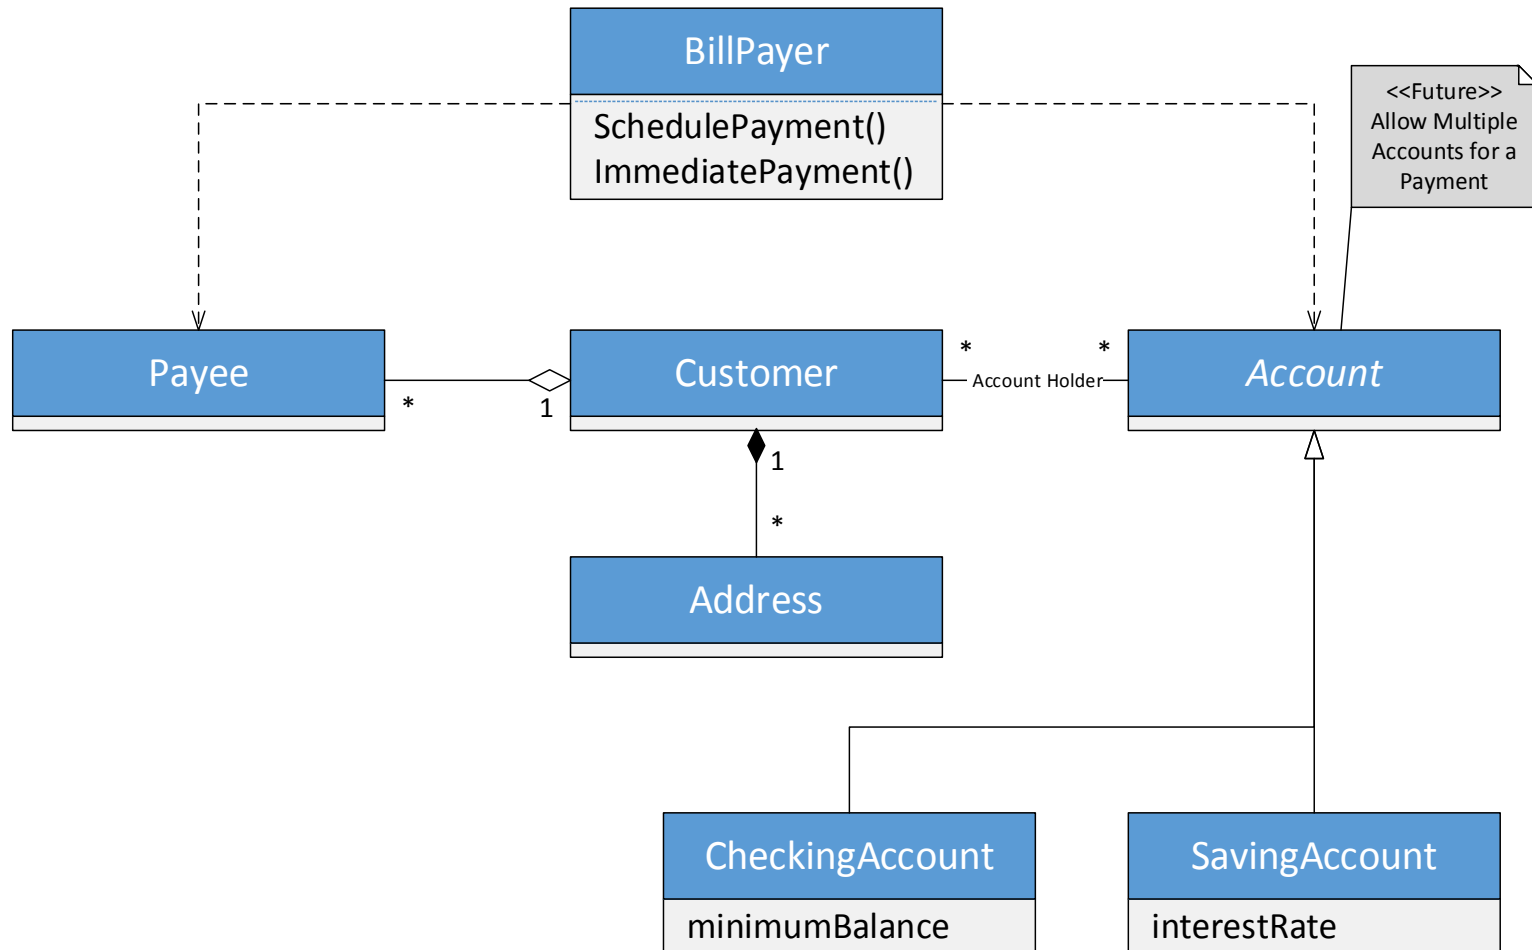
BillPayer
SchedulePayment()
ImmediatePayment()

<<Future>>
Allow Multiple Accounts for a Payment

Payee

*

1

Customer

*

Account Holder

*

Account

1

*

Address

CheckingAccount
minimumBalance

SavingAccount
interestRate